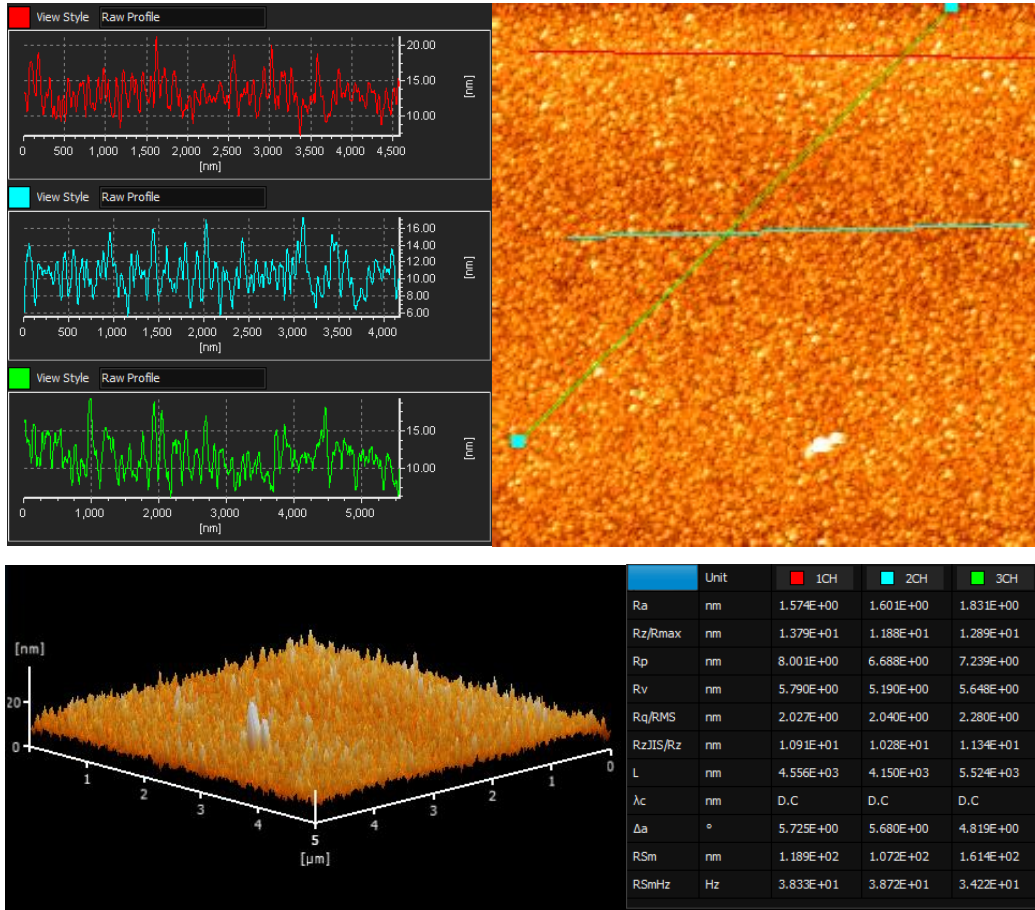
View Style Raw Profile

20.00
15.00
10.00
[nm]
0 500 1,000 1,500 2,000 2,500 3,000 3,500 4,000 4,500
[nm]

View Style Raw Profile

16.00
14.00
12.00
10.00
8.00
6.00
[nm]
0 500 1,000 1,500 2,000 2,500 3,000 3,500 4,000
[nm]

View Style Raw Profile

15.00
10.00
[nm]
0 1,000 2,000 3,000 4,000 5,000
[nm]

[nm]
20
0
1 2 3 4 5 4 3 2 1 0
[μm]

| | Unit | 1CH | 2CH | 3CH |
|---|---|---|---|---|
| Ra | nm | 1.574E+00 | 1.601E+00 | 1.831E+00 |
| Rz/Rmax | nm | 1.379E+01 | 1.188E+01 | 1.289E+01 |
| Rp | nm | 8.001E+00 | 6.688E+00 | 7.239E+00 |
| Rv | nm | 5.790E+00 | 5.190E+00 | 5.648E+00 |
| Rq/RMS | nm | 2.027E+00 | 2.040E+00 | 2.280E+00 |
| RzJIS/Rz | nm | 1.091E+01 | 1.028E+01 | 1.134E+01 |
| L | nm | 4.556E+03 | 4.150E+03 | 5.524E+03 |
| λc | nm | D.C | D.C | D.C |
| Δa | ° | 5.725E+00 | 5.680E+00 | 4.819E+00 |
| RSm | nm | 1.189E+02 | 1.072E+02 | 1.614E+02 |
| RSmHz | Hz | 3.833E+01 | 3.872E+01 | 3.422E+01 |